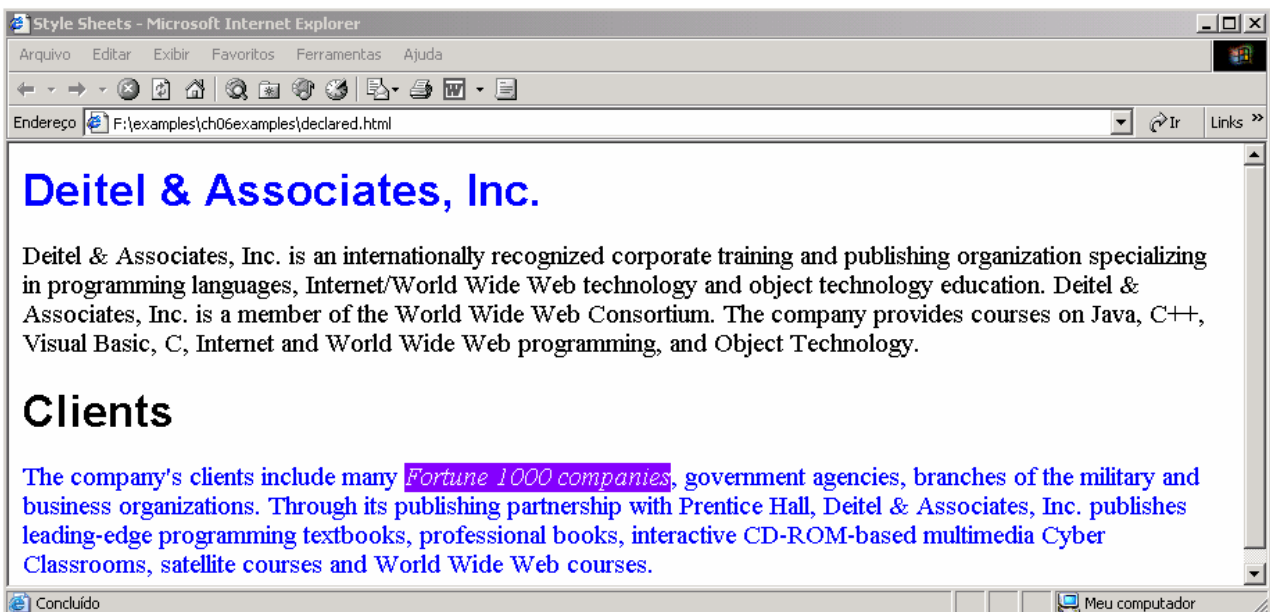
Style Sheets - Microsoft Internet Explorer

Arquivo Editar Exibir Favoritos Ferramentas Ajuda

Endereço F:\examples\ch06examples\declared.html

Ir Links

Deitel & Associates, Inc.

Deitel & Associates, Inc. is an internationally recognized corporate training and publishing organization specializing in programming languages, Internet/World Wide Web technology and object technology education. Deitel & Associates, Inc. is a member of the World Wide Web Consortium. The company provides courses on Java, C++, Visual Basic, C, Internet and World Wide Web programming, and Object Technology.

Clients

The company's clients include many Fortune 1000 companies, government agencies, branches of the military and business organizations. Through its publishing partnership with Prentice Hall, Deitel & Associates, Inc. publishes leading-edge programming textbooks, professional books, interactive CD-ROM-based multimedia Cyber Classrooms, satellite courses and World Wide Web courses.

Concluído

Meu computador